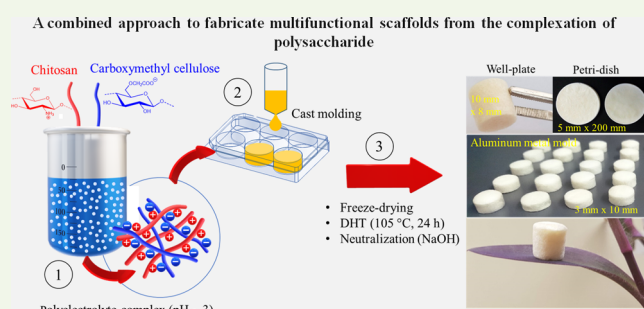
A combined approach to fabricate multifunctional scaffolds from the complexation of polysaccharide

Chitosan

Carboxymethyl cellulose

$OCH_2COO^-$

OH

$NH_3^+$

2

Cast molding

3

1

Polyelectrolyte complex (pH ~ 3)

• Freeze-drying
• DHT (105 °C, 24 h)
• Neutralization (NaOH)

Well-plate

Petri-dish

10 mm x 8 mm

5 mm x 200 mm

Aluminum metal mold

5 mm x 10 mm